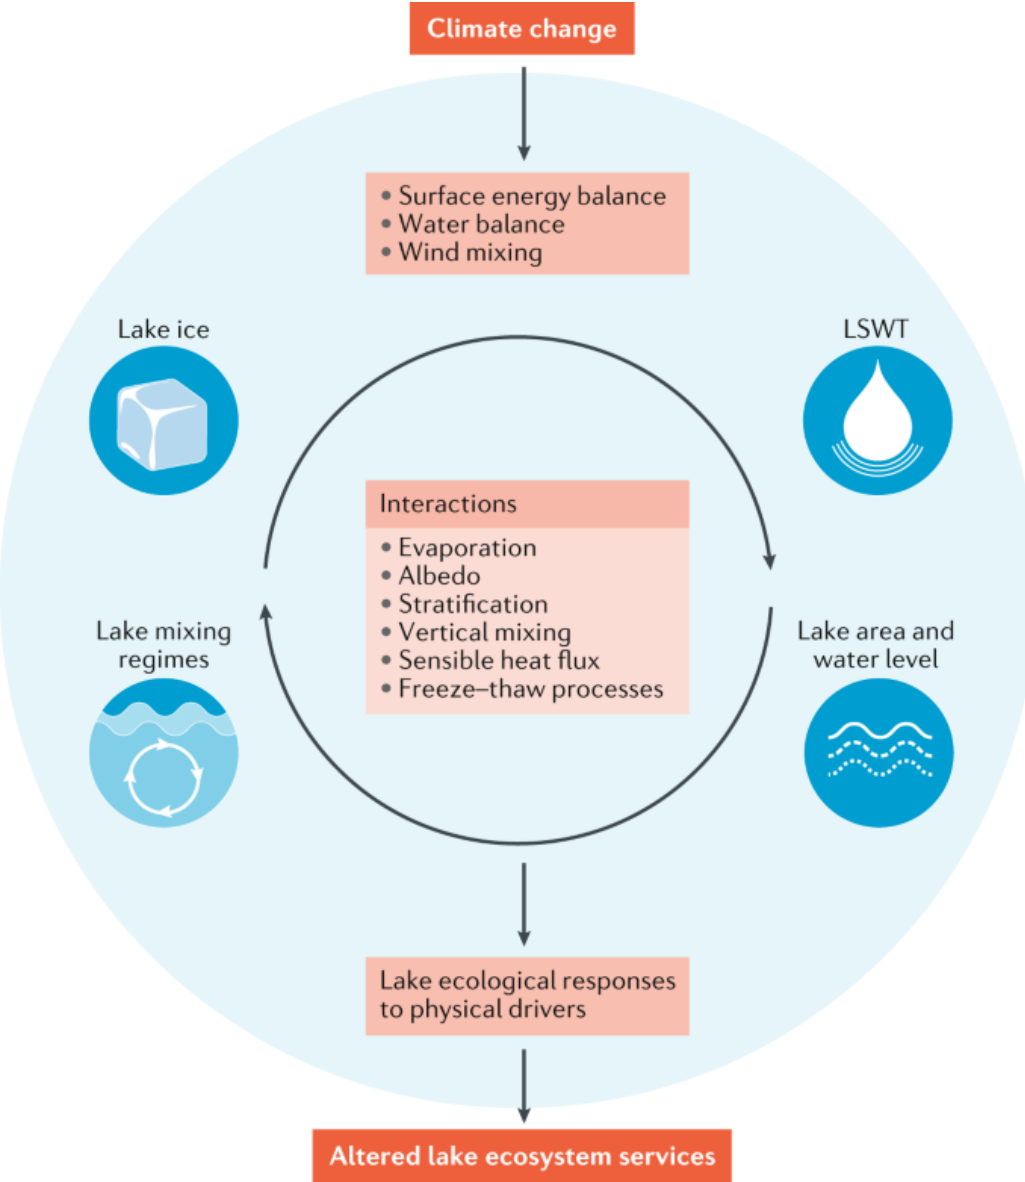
Climate change

• Surface energy balance
• Water balance
• Wind mixing

Lake ice

LSWT

Interactions
• Evaporation
• Albedo
• Stratification
• Vertical mixing
• Sensible heat flux
• Freeze–thaw processes

Lake mixing regimes

Lake area and water level

Lake ecological responses to physical drivers

Altered lake ecosystem services